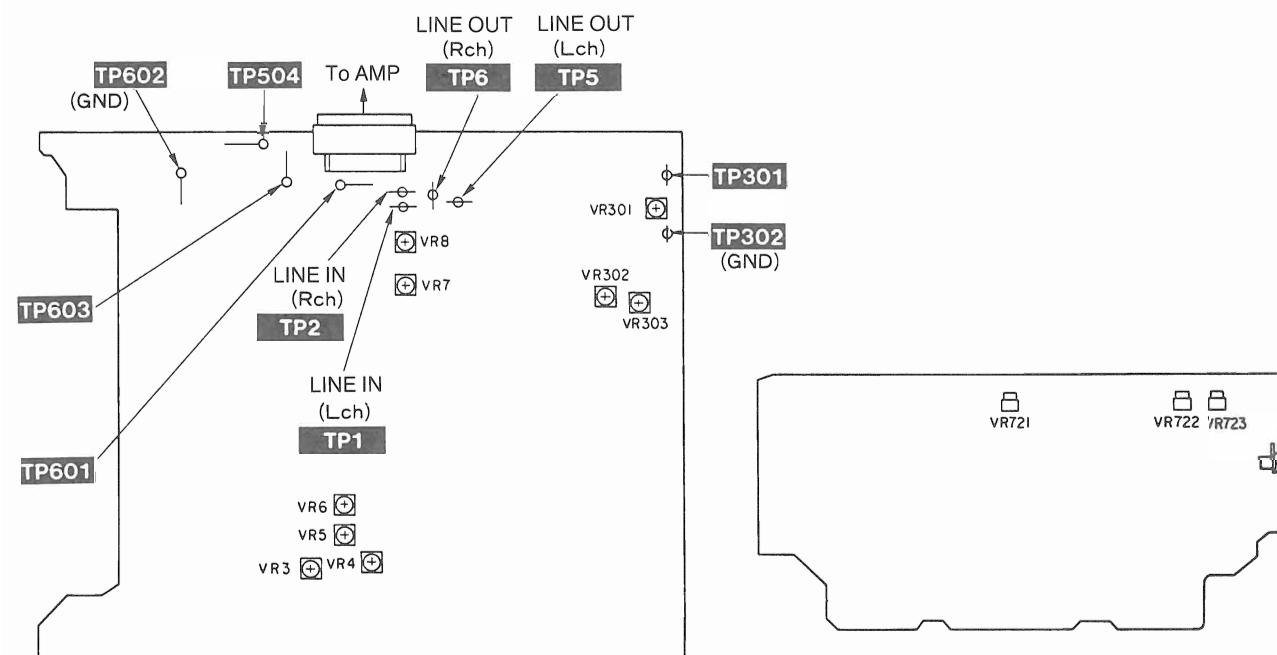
TP602
(GND)

TP504

To AMP

LINE OUT
(Rch)
TP6

LINE OUT
(Lch)
TP5

TP301

VR301

TP302
(GND)

VR8

VR7

LINE IN
(Rch)
TP2

VR302

VR303

TP603

LINE IN
(Lch)
TP1

TP601

VR721

VR722

VR723

VR6

VR5

VR3

VR4